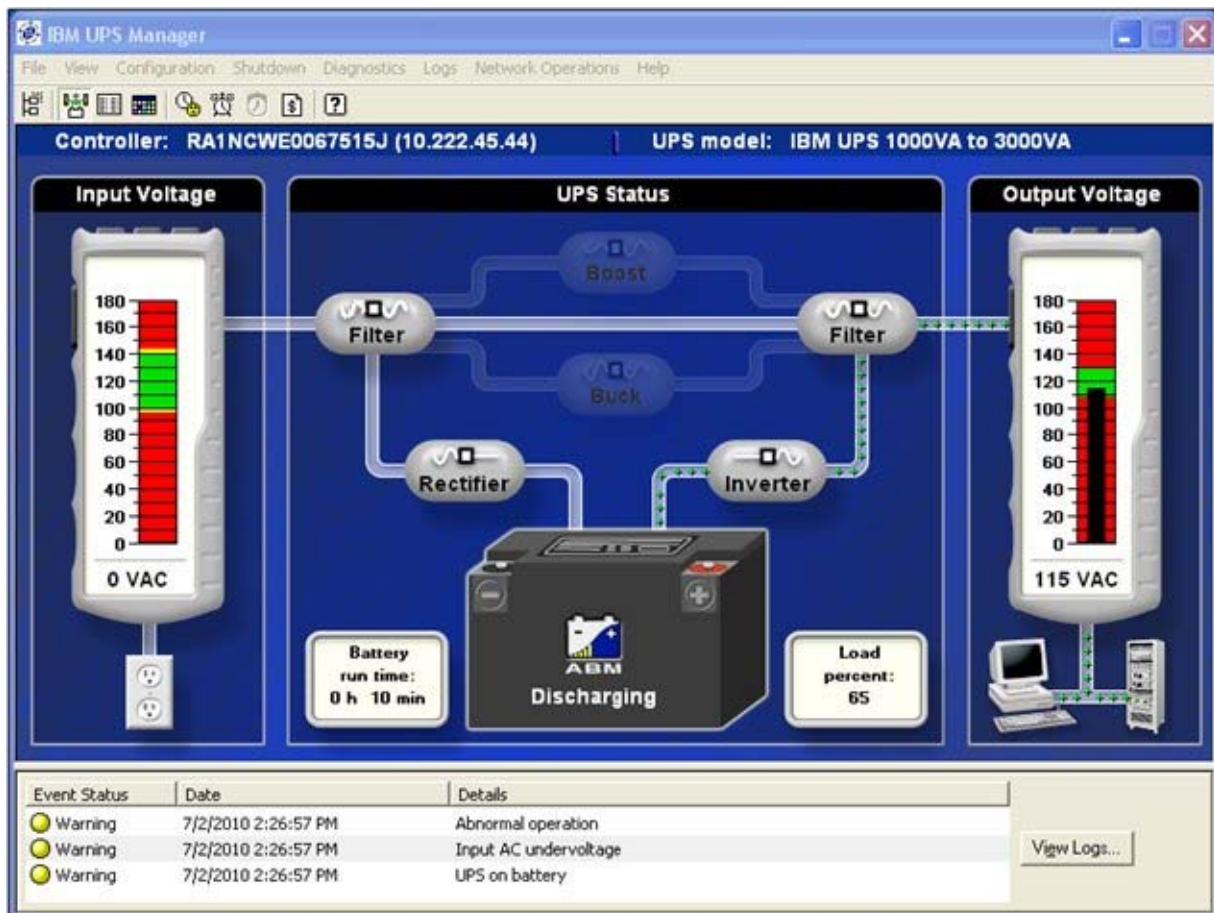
IBM UPS Manager

File View Configuration Shutdown Diagnostics Logs Network Operations Help

Controller: RA1NCWE0067515J (10.222.45.44)

UPS model: IBM UPS 1000VA to 3000VA

Input Voltage

180
160
140
120
100
80
60
40
20
0

0 VAC

UPS Status

Boost

Filter

Filter

Buck

Rectifier

Inverter

Battery run time: 0 h 10 min

ABM

Discharging

Load percent: 65

Output Voltage

180
160
140
120
100
80
60
40
20
0

115 VAC

| Event Status | Date | Details |
|---|---|---|
| Warning | 7/2/2010 2:26:57 PM | Abnormal operation |
| Warning | 7/2/2010 2:26:57 PM | Input AC undervoltage |
| Warning | 7/2/2010 2:26:57 PM | UPS on battery |

View Logs...